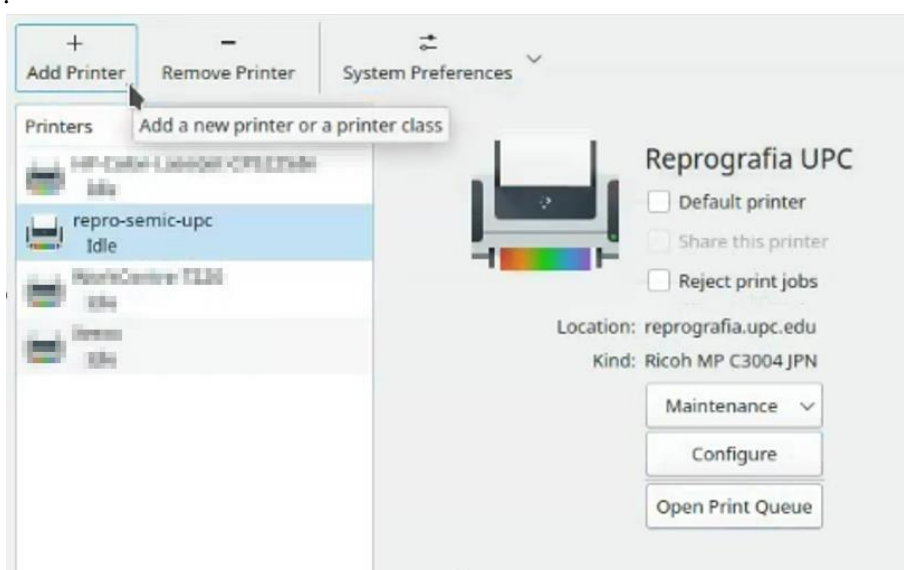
+
Add Printer

−
Remove Printer

System Preferences

Printers

Add a new printer or a printer class

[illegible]
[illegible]

repro-semic-upc
Idle

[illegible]
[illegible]

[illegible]
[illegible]

Reprografia UPC

Default printer

Share this printer

Reject print jobs

Location: reprografia.upc.edu

Kind: Ricoh MP C3004 JPN

Maintenance

Configure

Open Print Queue